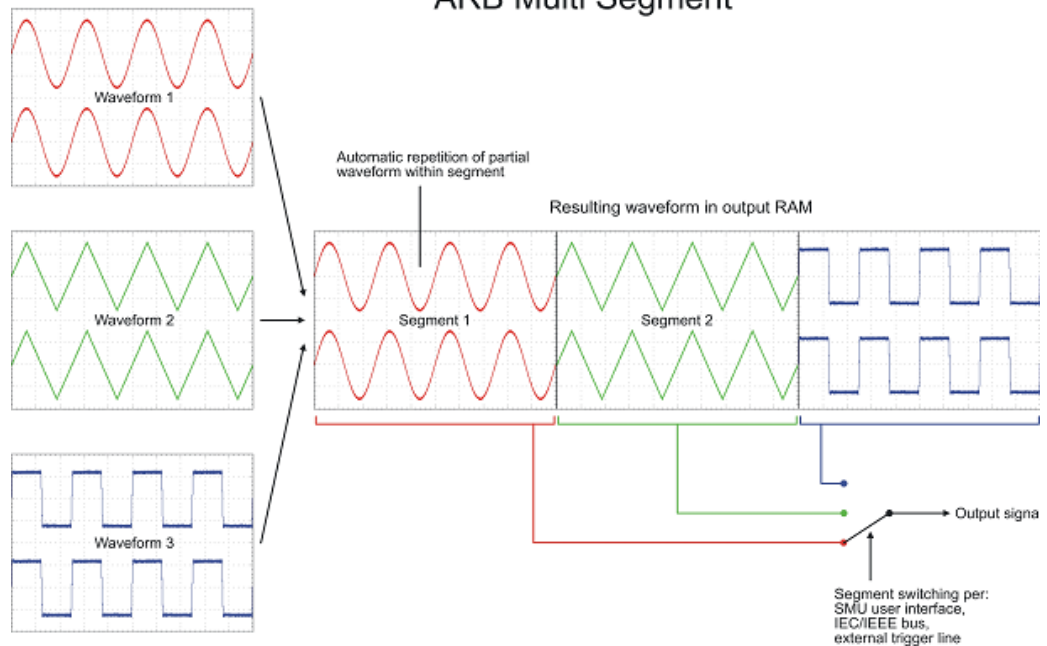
ARB Multi Segment

Waveform 1

Waveform 2

Waveform 3

Automatic repetition of partial waveform within segment

Resulting waveform in output RAM

Segment 1

Segment 2

Output signa

Segment switching per:
SMU user interface,
IEC/IEEE bus,
external trigger line